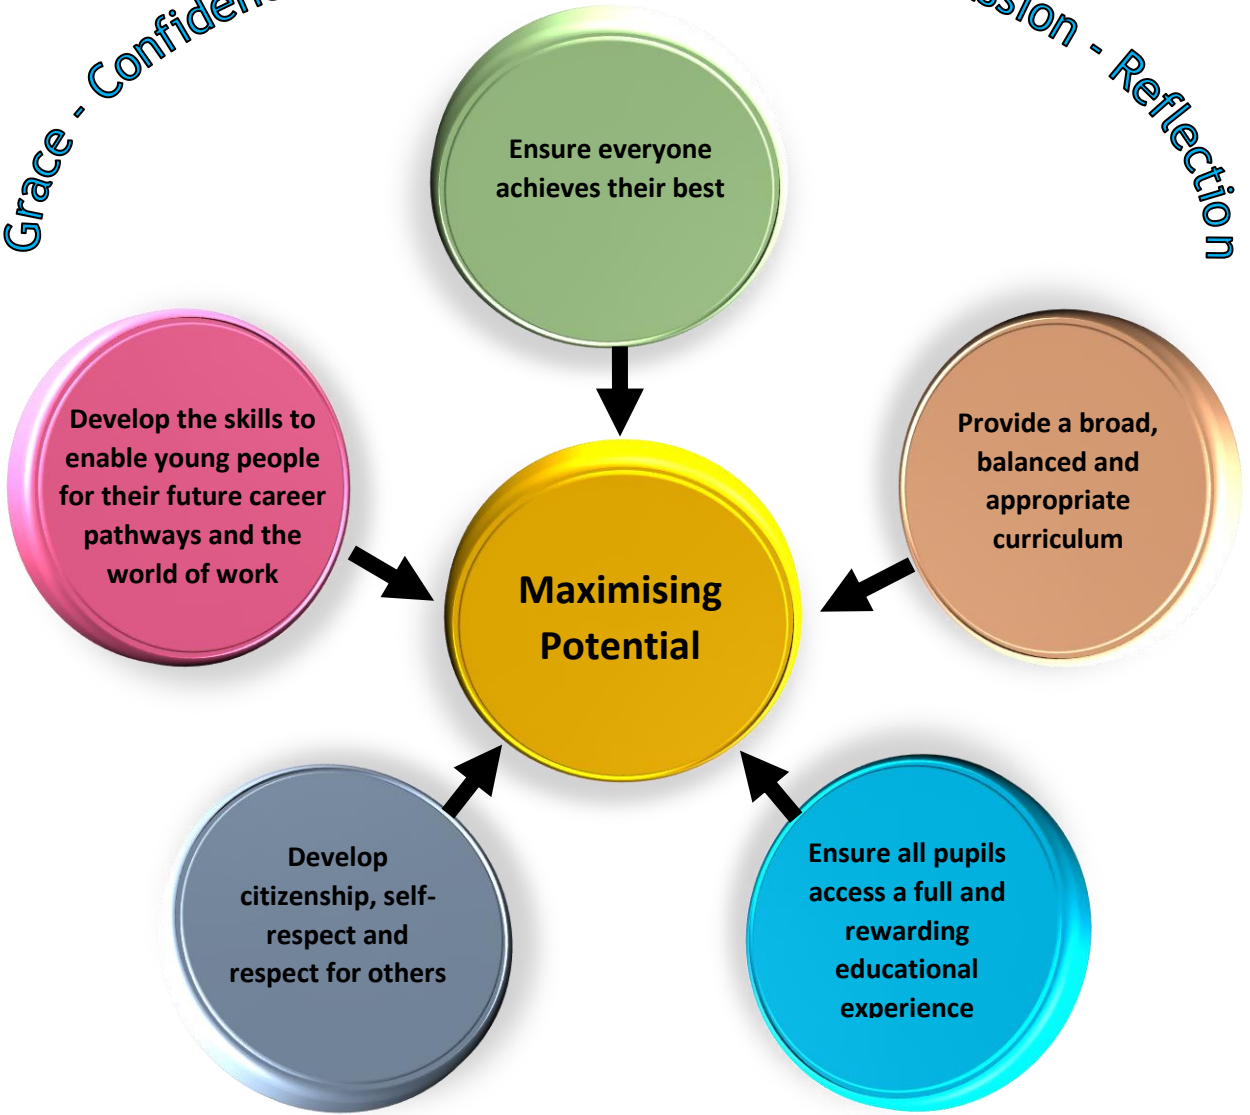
Grace - Confiden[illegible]

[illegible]sion - Reflection

Ensure everyone achieves their best

Develop the skills to enable young people for their future career pathways and the world of work

Provide a broad, balanced and appropriate curriculum

Maximising Potential

Develop citizenship, self-respect and respect for others

Ensure all pupils access a full and rewarding educational experience